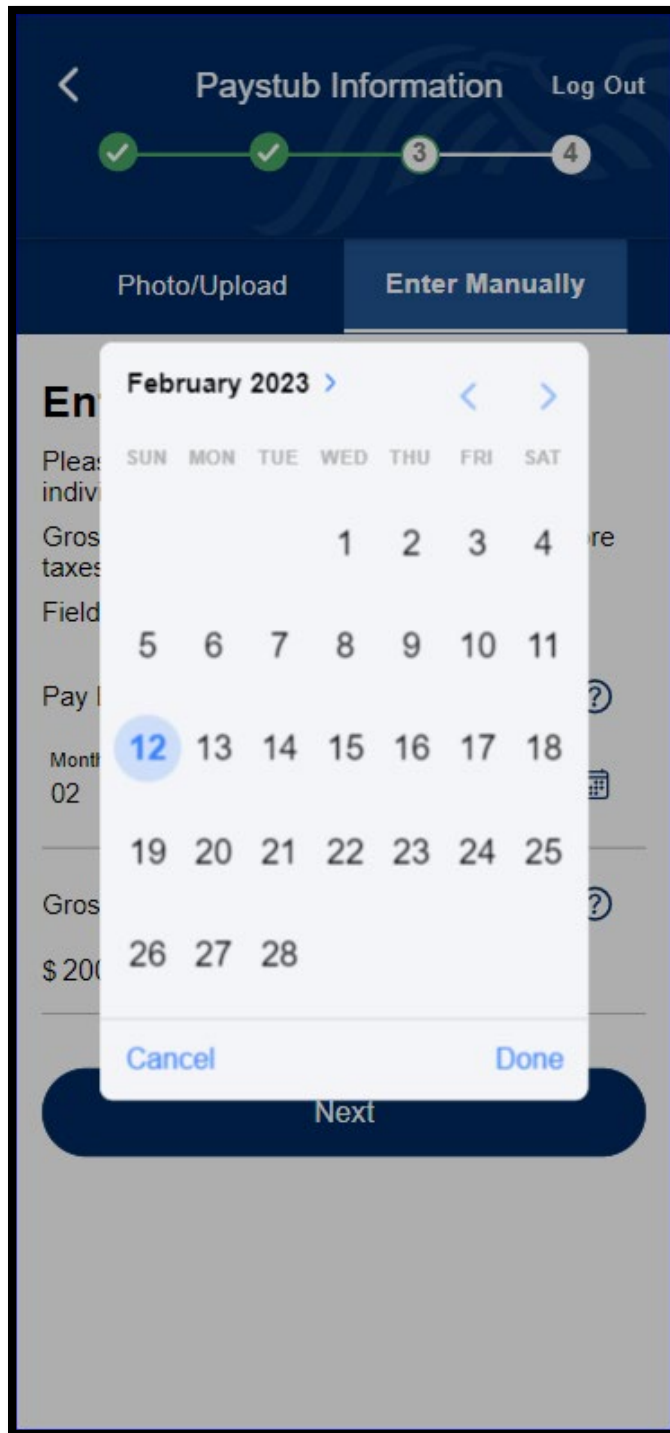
<
Paystub Information
Log Out

3
4

Photo/Upload
Enter Manually

En

Pleas
indivi

Gros
taxes

Field

Pay

Month
02

Gros

$ 200

February 2023 >
<
>

| SUN | MON | TUE | WED | THU | FRI | SAT |
|---|---|---|---|---|---|---|
| | | | 1 | 2 | 3 | 4 |
| 5 | 6 | 7 | 8 | 9 | 10 | 11 |
| 12 | 13 | 14 | 15 | 16 | 17 | 18 |
| 19 | 20 | 21 | 22 | 23 | 24 | 25 |
| 26 | 27 | 28 | | | | |

Cancel
Done

re

?

?

Next